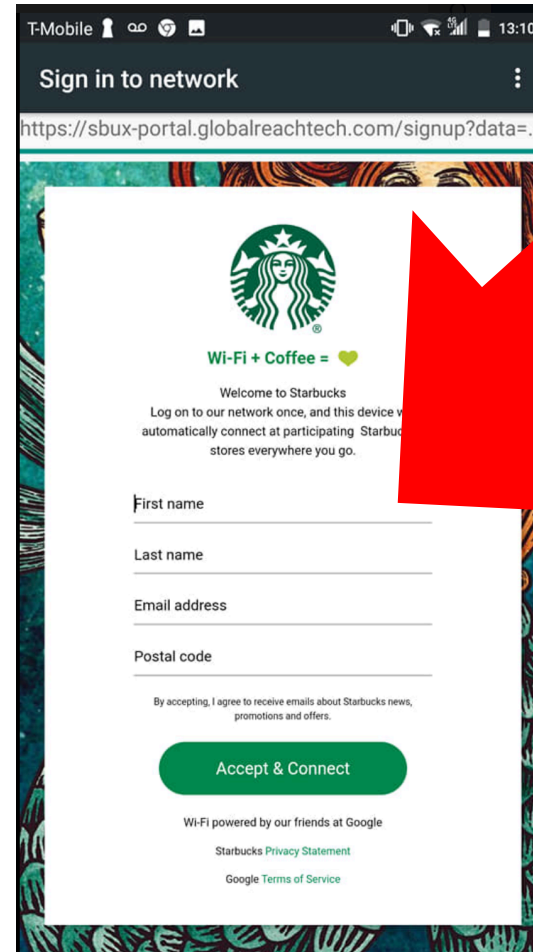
T-Mobile 13:10

Sign in to network

https://sbux-portal.globalreachtech.com/signup?data=.

Wi-Fi + Coffee =

Welcome to Starbucks
Log on to our network once, and this device w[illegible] automatically connect at participating Starbuc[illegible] stores everywhere you go.

First name

Last name

Email address

Postal code

By accepting, I agree to receive emails about Starbucks news, promotions and offers.

Accept & Connect

Wi-Fi powered by our friends at Google

Starbucks Privacy Statement

Google Terms of Service